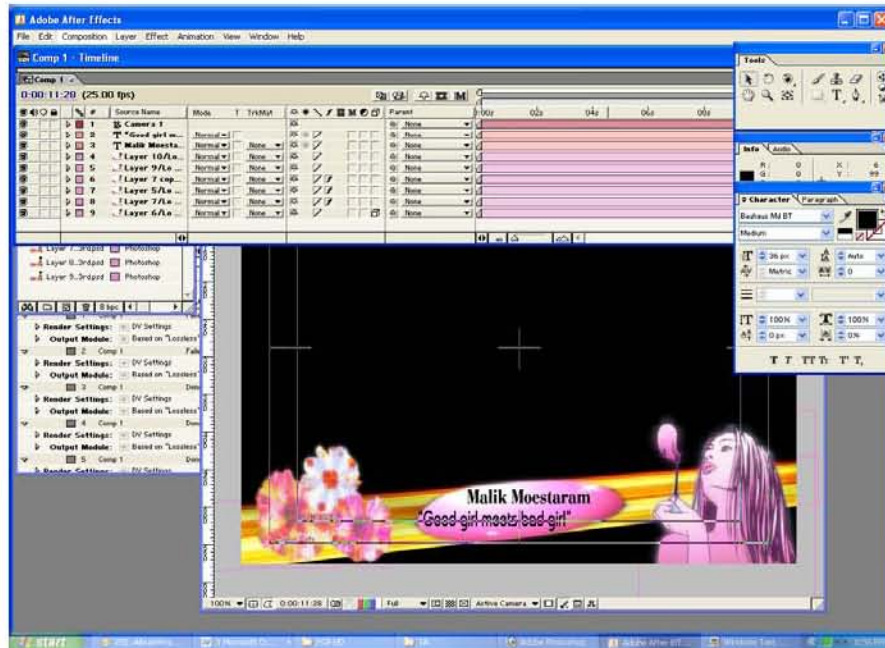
Adobe After Effects

File Edit Composition Layer Effect Animation View Window Help

Comp 1 · Timeline

Comp 1

0:00:11:20 (25.00 fps)

| # | Source Name | Mode | T TrkMat | Parent |
|---|---|---|---|---|
| 1 | Camera 1 | | | None |
| 2 | "Good girl m... | Normal | | None |
| 3 | Malik Moesta... | Normal | None | None |
| 4 | Layer 10/Lo... | Normal | None | None |
| 5 | Layer 9/Lo... | Normal | None | None |
| 6 | Layer 7 cop... | Normal | None | None |
| 7 | Layer 5/Lo... | Normal | None | None |
| 8 | Layer 7/Lo... | Normal | None | None |
| 9 | Layer 6/Lo... | Normal | None | None |

0:00s 02s 04s 06s 08s

Layer 7...3rd.psd Photoshop
Layer 8...3rd.psd Photoshop
Layer 9...3rd.psd Photoshop

8 bpc

Render Settings: DV Settings
Output Module: Based on "Lossless"
2 Comp 1 Fail
Render Settings: DV Settings
Output Module: Based on "Lossless"
3 Comp 1 Done
Render Settings: DV Settings
Output Module: Based on "Lossless"
4 Comp 1 Done
Render Settings: DV Settings
Output Module: Based on "Lossless"
5 Comp 1 Done
Render Settings: DV Settings

Tools

Info Audio
R: 0 X: 6
G: 0 Y: 99

Character Paragraph
Bauhaus Md BT
Medium
36 px Auto
Metric 0
100% 100%
0 px 0%
T T TT Tr T' T,

Malik Moestaram
"Good girl meets bad girl"

100% 0:00:11:20 Full Active Camera

start Adobe Photoshop Adobe After Eff... Windows Task